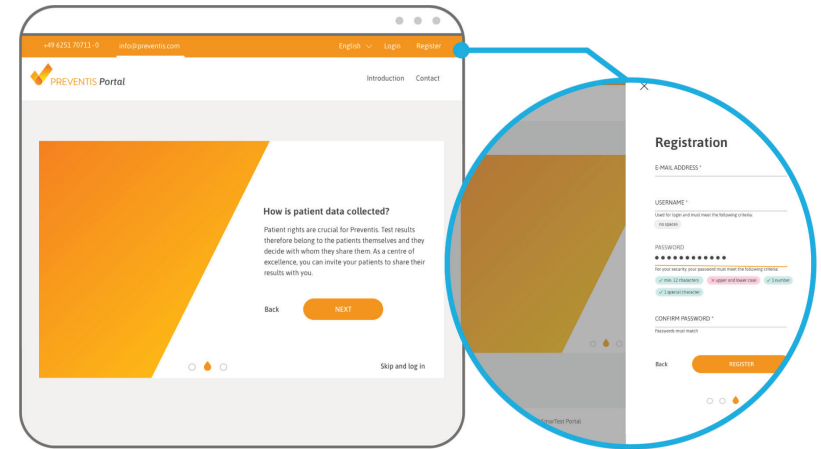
+49 6251 70711 - 0 info@preventis.com English Login Register

PREVENTIS Portal

Introduction Contact

How is patient data collected?

Patient rights are crucial for Preventis. Test results therefore belong to the patients themselves and they decide with whom they share them. As a centre of excellence, you can invite your patients to share their results with you.

Back NEXT

Skip and log in

Registration

E-MAIL ADDRESS *

USERNAME *

Used for login and must meet the following criteria:

no spaces

PASSWORD

●●●●●●●●●●●●

For your security your password must meet the following criteria:

✓ min. 12 characters ✕ upper and lower case ✓ 1 number

✓ 1 special character

CONFIRM PASSWORD *

Passwords must match

Back REGISTER

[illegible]Test Portal